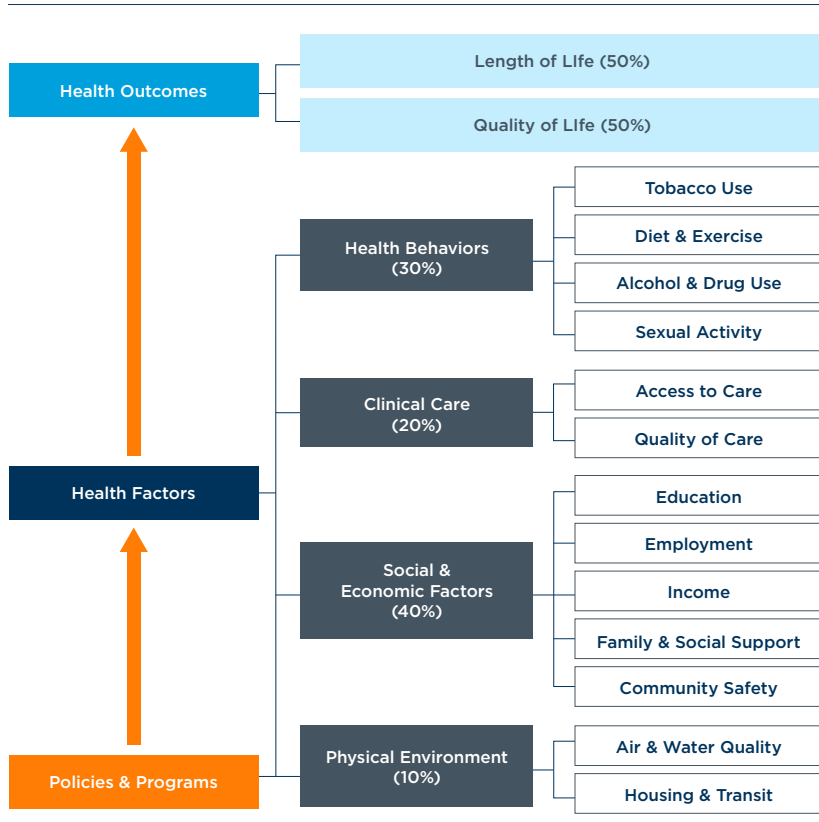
Health Outcomes

Length of LIfe (50%)

Quality of LIfe (50%)

Health Behaviors (30%)

Tobacco Use

Diet & Exercise

Alcohol & Drug Use

Sexual Activity

Clinical Care (20%)

Access to Care

Quality of Care

Health Factors

Social & Economic Factors (40%)

Education

Employment

Income

Family & Social Support

Community Safety

Physical Environment (10%)

Air & Water Quality

Housing & Transit

Policies & Programs